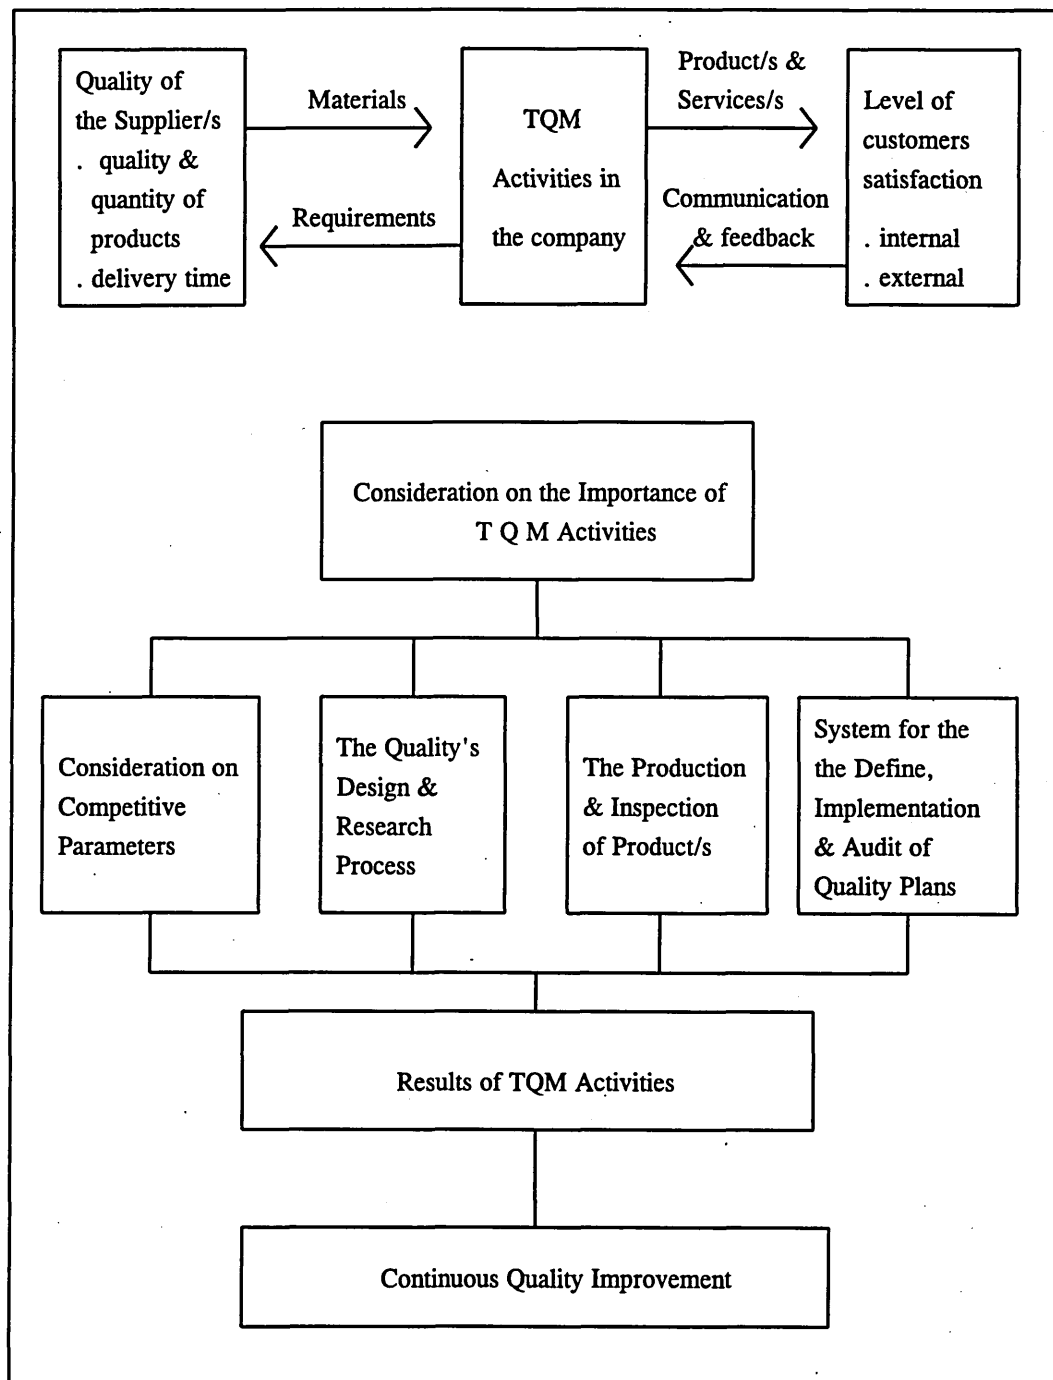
Quality of the Supplier/s
. quality & quantity of products
. delivery time

Materials

Requirements

TQM Activities in the company

Product/s & Services/s

Communication & feedback

Level of customers satisfaction
. internal
. external

Consideration on the Importance of T Q M Activities

Consideration on Competitive Parameters

The Quality's Design & Research Process

The Production & Inspection of Product/s

System for the the Define, Implementation & Audit of Quality Plans

Results of TQM Activities

Continuous Quality Improvement